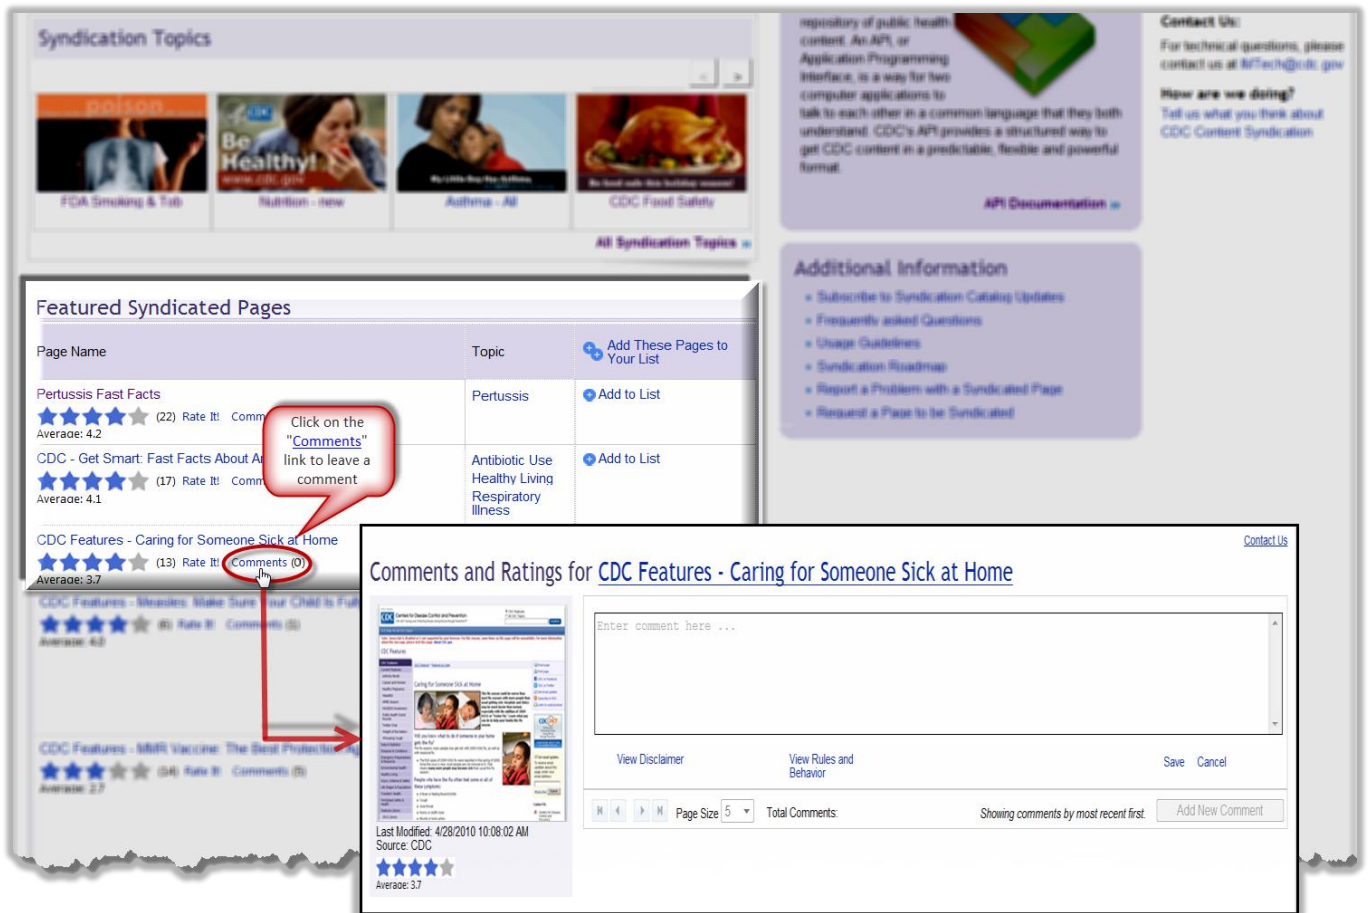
Syndication Topics

FDA Smoking & Tob

Be Healthy!

Nutrition - new

Asthma - All

CDC Food Safety

All Syndication Topics »

repository of public health content. An API, or Application Programming Interface, is a way for two computer applications to talk to each other in a common language that they both understand. CDC's API provides a structured way to get CDC content in a predictable, flexible and powerful format.

API Documentation »

Contact Us:

For technical questions, please contact us at IMTech@cdc.gov

How are we doing?

Tell us what you think about CDC Content Syndication

Additional Information

Subscribe to Syndication Catalog Updates

Frequently asked Questions

Usage Guidelines

Syndication Roadmap

Report a Problem with a Syndicated Page

Request a Page to be Syndicated

Featured Syndicated Pages

| Page Name | Topic | Add These Pages to Your List |
|---|---|---|
| Pertussis Fast Facts (22) Rate It! Comm Average: 4.2 | Pertussis | Add to List |
| CDC - Get Smart: Fast Facts About A (17) Rate It! Comm Average: 4.1 | Antibiotic Use Healthy Living Respiratory Illness | Add to List |
| CDC Features - Caring for Someone Sick at Home (13) Rate It! Comments (0) Average: 3.7 | | |

Click on the "Comments" link to leave a comment

CDC Features - Measles: Make Sure Your Child Is Ful (8) Rate It! Comments (0) Average: 4.2

CDC Features - MMR Vaccine: The Best Protection (34) Rate It! Comments (0) Average: 2.7

Contact Us

Comments and Ratings for CDC Features - Caring for Someone Sick at Home

Enter comment here ...

View Disclaimer

View Rules and Behavior

Save Cancel

Page Size 5 Total Comments:

Showing comments by most recent first.

Add New Comment

Last Modified: 4/28/2010 10:08:02 AM

Source: CDC

Average: 3.7